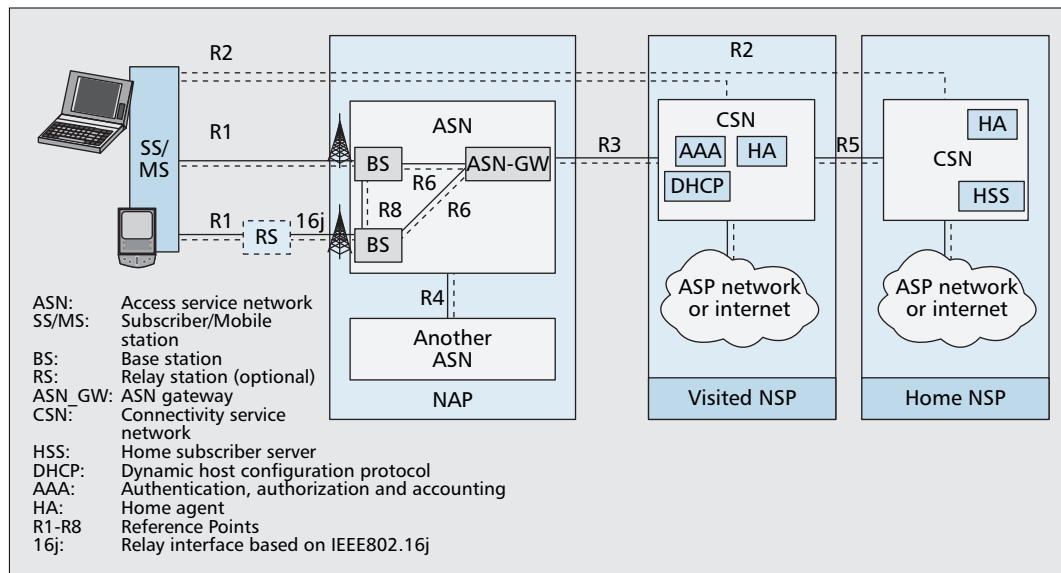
R2

R2

SS/MS

R1

R1

RS

16j

ASN

BS

BS

ASN-GW

R6

R8

R6

R3

CSN

AAA

HA

DHCP

R5

HA

CSN

HSS

R4

Another ASN

NAP

ASP network or internet

ASP network or internet

Visited NSP

Home NSP

ASN: Access service network
SS/MS: Subscriber/Mobile station
BS: Base station
RS: Relay station (optional)
ASN_GW: ASN gateway
CSN: Connectivity service network
HSS: Home subscriber server
DHCP: Dynamic host configuration protocol
AAA: Authentication, authorization and accounting
HA: Home agent
R1-R8 Reference Points
16j: Relay interface based on IEEE802.16j